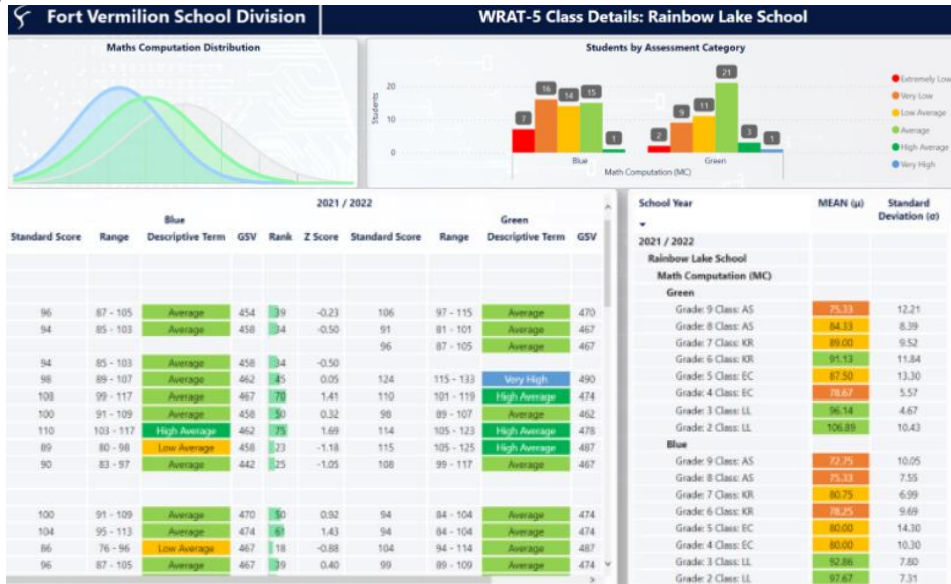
Fort Vermilion School Division

WRAT-5 Class Details: Rainbow Lake School

Maths Computation Distribution

Students by Assessment Category

Students

20

10

0

7 16 14 15 1 2 9 11 21 3 1

Blue Green

Math Computation (MC)

Extremely Low
Very Low
Low Average
Average
High Average
Very High

2021 / 2022

| Standard Score | Range | Blue Descriptive Term | GSV | Rank | Z Score | Standard Score | Range | Green Descriptive Term | GSV |
|---|---|---|---|---|---|---|---|---|---|
| 96 | 87 - 105 | Average | 454 | 39 | -0.23 | 106 | 97 - 115 | Average | 470 |
| 94 | 85 - 103 | Average | 458 | 34 | -0.50 | 91 | 81 - 101 | Average | 467 |
| | | | | | | 96 | 87 - 105 | Average | 467 |
| 94 | 85 - 103 | Average | 458 | 34 | -0.50 | | | | |
| 98 | 89 - 107 | Average | 462 | 45 | 0.05 | 124 | 115 - 133 | Very High | 490 |
| 108 | 99 - 117 | Average | 467 | 70 | 1.41 | 110 | 101 - 119 | High Average | 474 |
| 100 | 91 - 109 | Average | 458 | 50 | 0.32 | 98 | 89 - 107 | Average | 462 |
| 110 | 103 - 117 | High Average | 462 | 75 | 1.69 | 114 | 105 - 123 | High Average | 478 |
| 89 | 80 - 98 | Low Average | 458 | 23 | -1.18 | 115 | 105 - 125 | High Average | 487 |
| 90 | 83 - 97 | Average | 442 | 25 | -1.05 | 108 | 99 - 117 | Average | 467 |
| 100 | 91 - 109 | Average | 470 | 50 | 0.92 | 94 | 84 - 104 | Average | 474 |
| 104 | 95 - 113 | Average | 474 | 61 | 1.43 | 94 | 84 - 104 | Average | 474 |
| 86 | 76 - 96 | Low Average | 467 | 18 | -0.88 | 104 | 94 - 114 | Average | 474 |
| 96 | 87 - 105 | Average | 467 | 39 | 0.40 | 99 | 89 - 109 | Average | 474 |

| School Year | MEAN (μ) | Standard Deviation (σ) |
|---|---|---|
| 2021 / 2022 | | |
| Rainbow Lake School | | |
| Math Computation (MC) | | |
| Green | | |
| Grade: 9 Class: AS | 75.33 | 12.21 |
| Grade: 8 Class: AS | 84.33 | 8.39 |
| Grade: 7 Class: KR | 89.00 | 9.52 |
| Grade: 6 Class: KR | 91.13 | 11.84 |
| Grade: 5 Class: EC | 87.50 | 13.30 |
| Grade: 4 Class: EC | 78.67 | 5.57 |
| Grade: 3 Class: LL | 96.14 | 4.67 |
| Grade: 2 Class: LL | 106.89 | 10.43 |
| Blue | | |
| Grade: 9 Class: AS | 72.75 | 10.05 |
| Grade: 8 Class: AS | 75.33 | 7.55 |
| Grade: 7 Class: KR | 80.75 | 6.99 |
| Grade: 6 Class: KR | 78.25 | 9.69 |
| Grade: 5 Class: EC | 80.00 | 14.30 |
| Grade: 4 Class: EC | 80.00 | 10.30 |
| Grade: 3 Class: LL | 92.86 | 7.80 |
| Grade: 2 Class: LL | 97.67 | 7.31 |